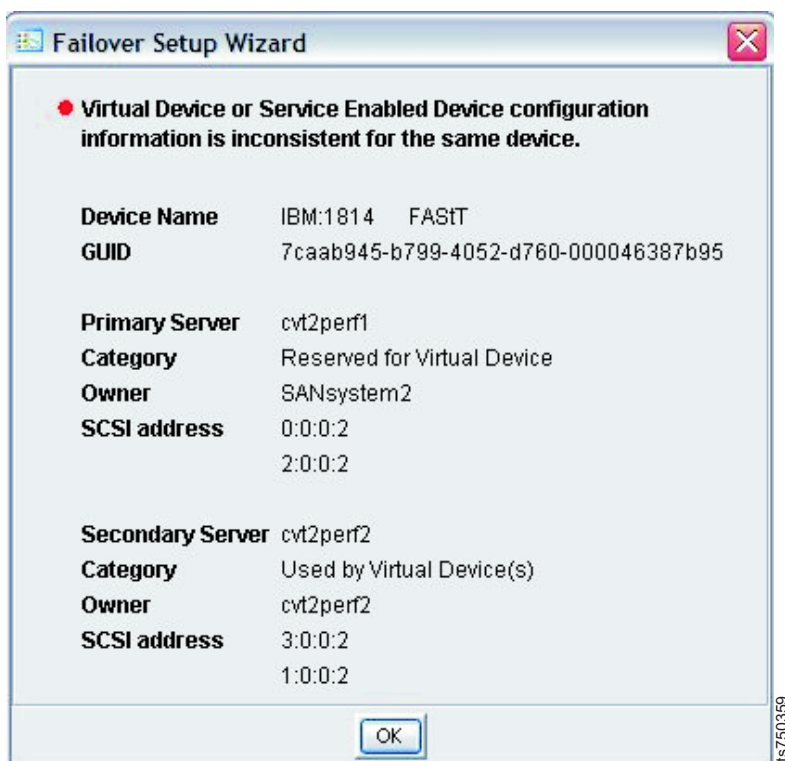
Failover Setup Wizard

Virtual Device or Service Enabled Device configuration information is inconsistent for the same device.

| | |
|---|---|
| Device Name | IBM:1814 FAStT |
| GUID | 7caab945-b799-4052-d760-000046387b95 |
| Primary Server | cvt2perf1 |
| Category | Reserved for Virtual Device |
| Owner | SANsystem2 |
| SCSI address | 0:0:0:2 |
| | 2:0:0:2 |
| Secondary Server | cvt2perf2 |
| Category | Used by Virtual Device(s) |
| Owner | cvt2perf2 |
| SCSI address | 3:0:0:2 |
| | 1:0:0:2 |

OK

ts750359